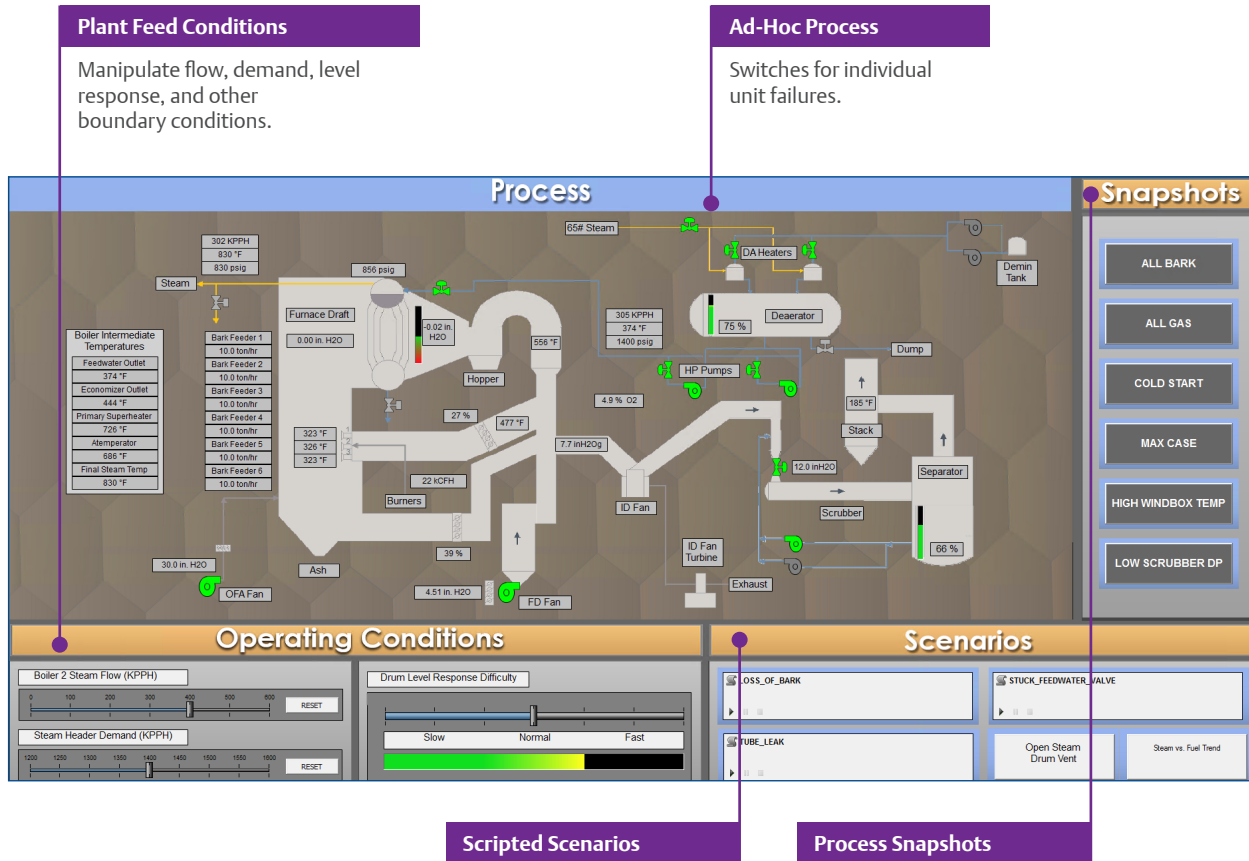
Plant Feed Conditions

Manipulate flow, demand, level response, and other boundary conditions.

Ad-Hoc Process

Switches for individual unit failures.

Process

Snapshots

65# Steam

302 KPPH
830 °F
830 psig

856 psig

Steam

DA Heaters

Demin Tank

Boiler Intermediate Temperatures
Feedwater Outlet
374 °F
Economizer Outlet
444 °F
Primary Superheater
726 °F
Atemperator
686 °F
Final Steam Temp
830 °F

Bark Feeder 1
10.0 ton/hr
Bark Feeder 2
10.0 ton/hr
Bark Feeder 3
10.0 ton/hr
Bark Feeder 4
10.0 ton/hr
Bark Feeder 5
10.0 ton/hr
Bark Feeder 6
10.0 ton/hr

Furnace Draft
0.00 in. H2O

-0.02 in. H2O

556 °F

305 KPPH
374 °F
1400 psig

Deaerator
75 %

Dump

HP Pumps

Hopper

4.9 % O2

185 °F

Stack

27 %
477 °F

323 °F
326 °F
323 °F

7.7 inH2Og

12.0 inH2O

Separator

22 kCFH

Burners

ID Fan

Scrubber

39 %

66 %

ID Fan Turbine

30.0 in. H2O

Ash

OFA Fan

4.51 in. H2O

FD Fan

Exhaust

ALL BARK
ALL GAS
COLD START
MAX CASE
HIGH WINDBOX TEMP
LOW SCRUBBER DP

Operating Conditions

Boiler 2 Steam Flow (KPPH)
0 100 200 300 400 500 600
RESET

Steam Header Demand (KPPH)
1200 1250 1300 1350 1400 1450 1500 1550 1600
RESET

Drum Level Response Difficulty
Slow Normal Fast

Scenarios

LOSS_OF_BARK
STUCK_FEEDWATER_VALVE
TUBE_LEAK
Open Steam Drum Vent
Steam vs. Fuel Trend

Scripted Scenarios

Process Snapshots